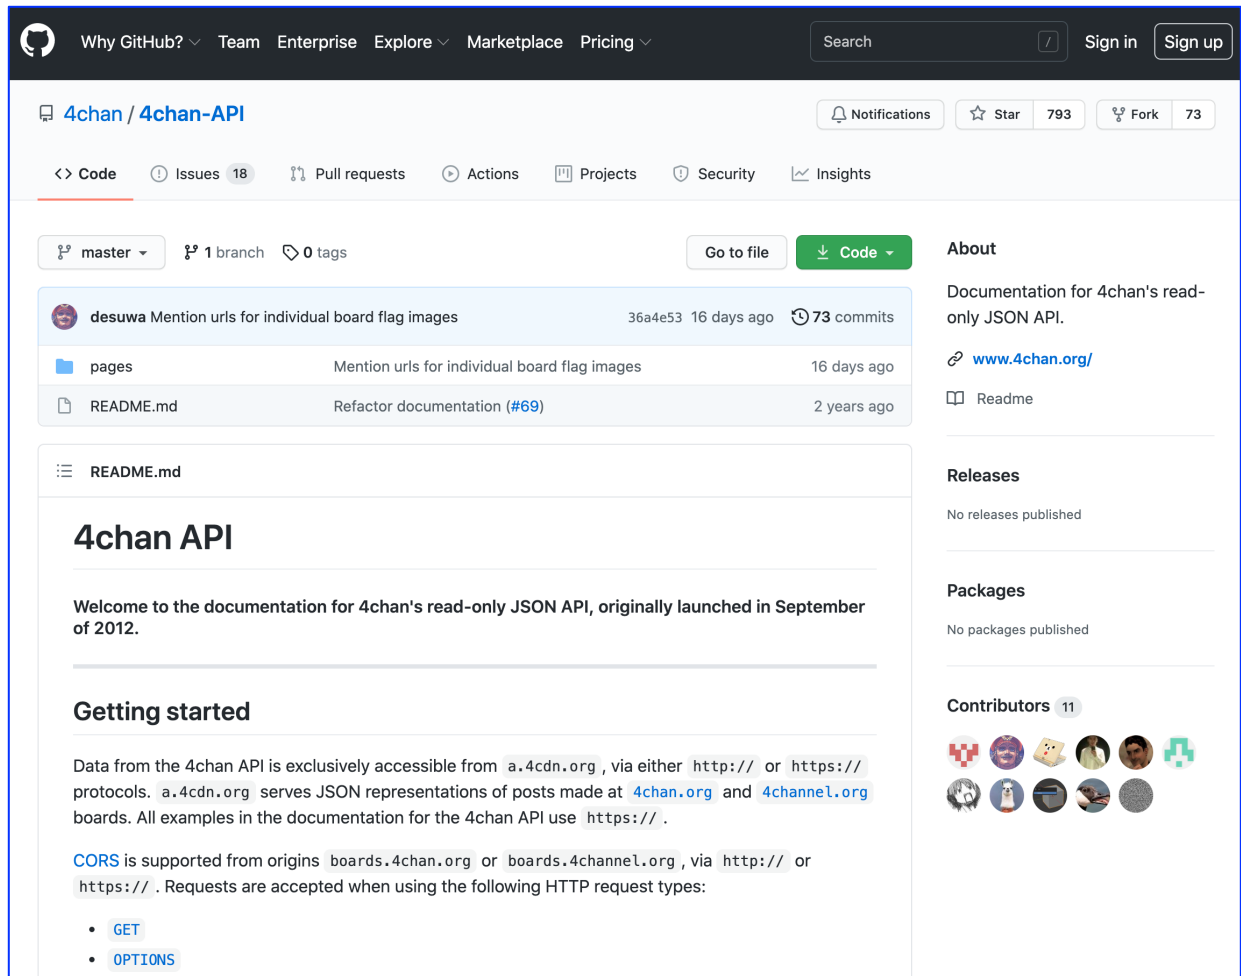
Why GitHub? Team Enterprise Explore Marketplace Pricing Search / Sign in Sign up

4chan / 4chan-API

Notifications Star 793 Fork 73

Code Issues 18 Pull requests Actions Projects Security Insights

master 1 branch 0 tags Go to file Code

desuwa Mention urls for individual board flag images 36a4e53 16 days ago 73 commits

| | | |
|---|---|---|
| pages | Mention urls for individual board flag images | 16 days ago |
| README.md | Refactor documentation (#69) | 2 years ago |

README.md

# 4chan API

**Welcome to the documentation for 4chan's read-only JSON API, originally launched in September of 2012.**

## Getting started

Data from the 4chan API is exclusively accessible from `a.4cdn.org`, via either `http://` or `https://` protocols. `a.4cdn.org` serves JSON representations of posts made at `4chan.org` and `4channel.org` boards. All examples in the documentation for the 4chan API use `https://`.

CORS is supported from origins `boards.4chan.org` or `boards.4channel.org`, via `http://` or `https://`. Requests are accepted when using the following HTTP request types:

- `GET`
- `OPTIONS`

About

Documentation for 4chan's read-only JSON API.

www.4chan.org/

Readme

Releases

No releases published

Packages

No packages published

Contributors 11